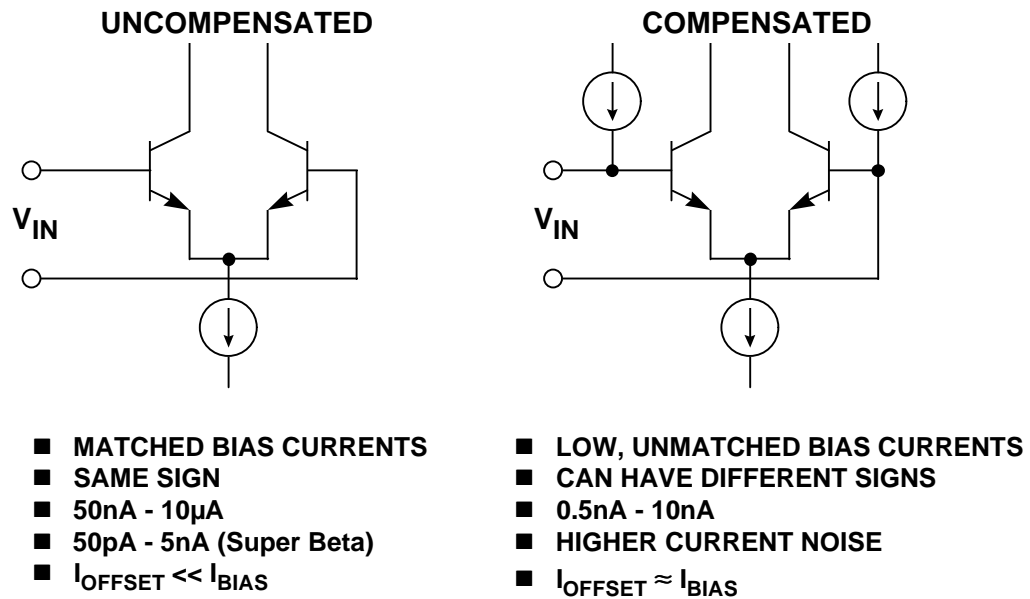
UNCOMPENSATED

$V_{IN}$

■ MATCHED BIAS CURRENTS
■ SAME SIGN
■ 50nA - 10μA
■ 50pA - 5nA (Super Beta)
■ $I_{OFFSET} << I_{BIAS}$

COMPENSATED

$V_{IN}$

■ LOW, UNMATCHED BIAS CURRENTS
■ CAN HAVE DIFFERENT SIGNS
■ 0.5nA - 10nA
■ HIGHER CURRENT NOISE
■ $I_{OFFSET} \approx I_{BIAS}$